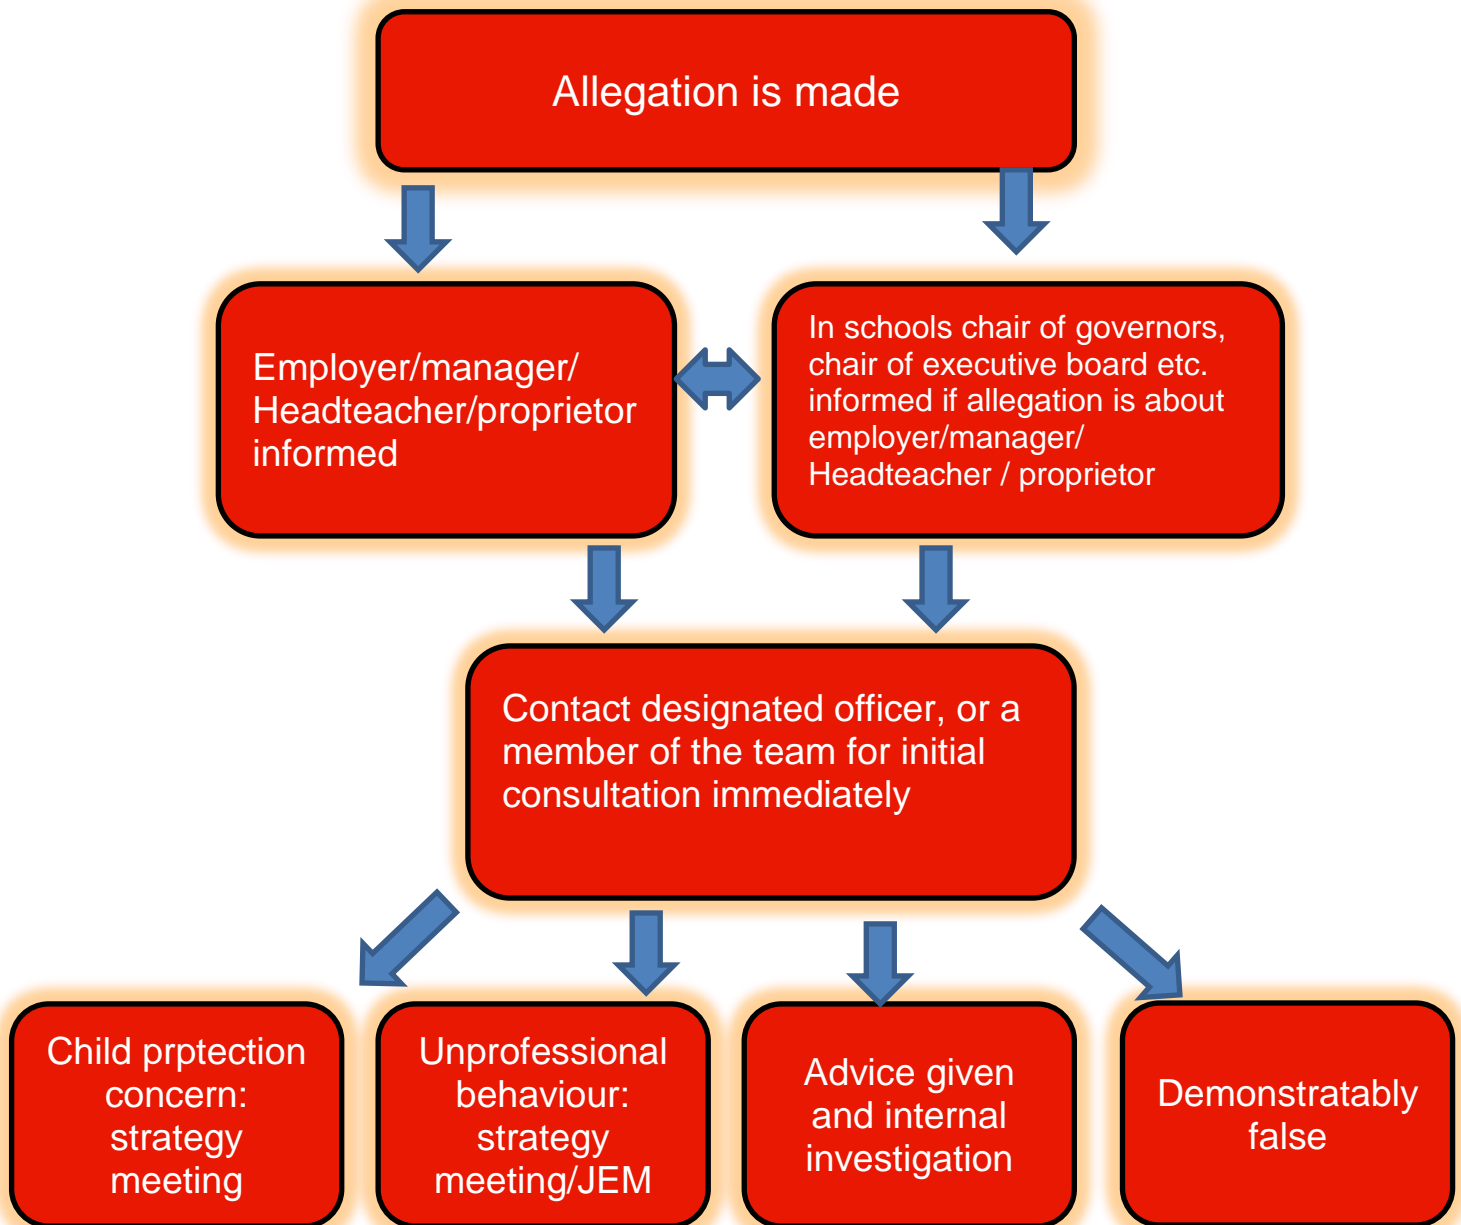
Allegation is made

Employer/manager/ Headteacher/proprietor informed

In schools chair of governors, chair of executive board etc. informed if allegation is about employer/manager/ Headteacher / proprietor

Contact designated officer, or a member of the team for initial consultation immediately

Child prptection concern: strategy meeting

Unprofessional behaviour: strategy meeting/JEM

Advice given and internal investigation

Demonstratably false